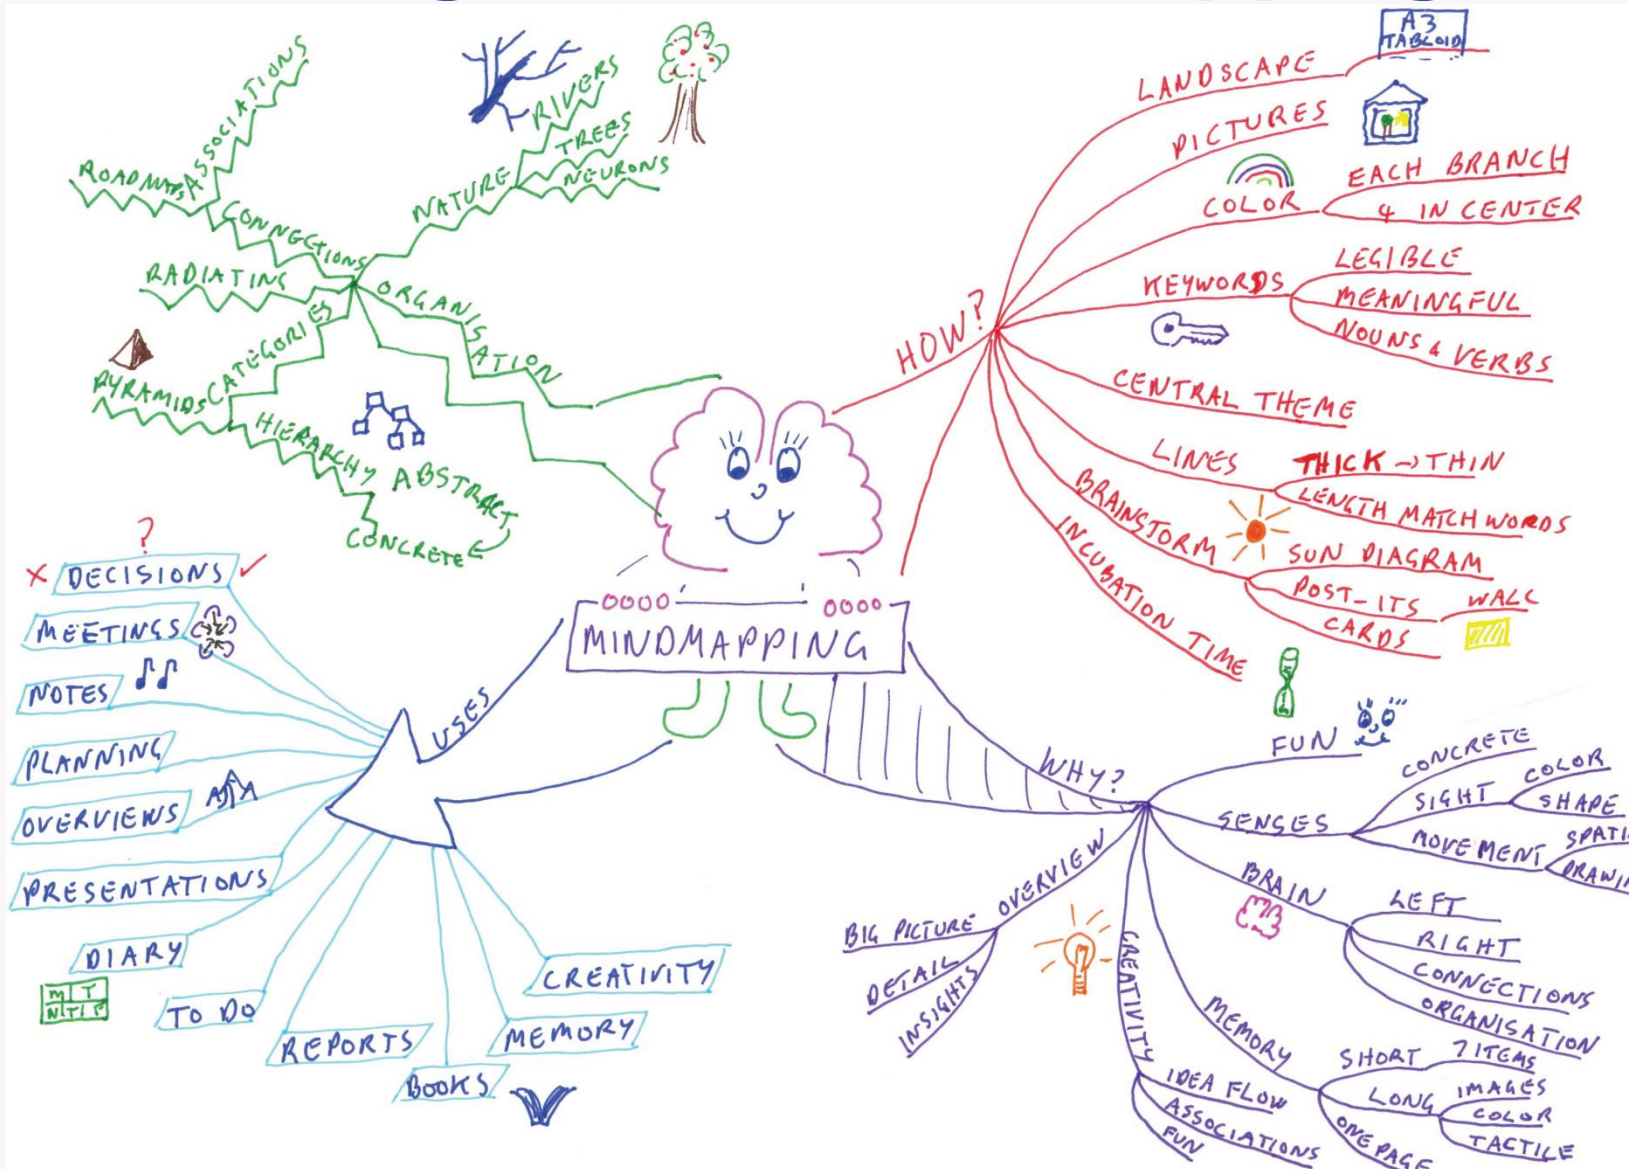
MINDMAPPING

ORGANISATION
CONNECTIONS
ASSOCIATIONS
ROADMAPS
RADIATING
NATURE
RIVERS
TREES
NEURONS
CATEGORIES
PYRAMIDS
HIERARCHY
ABSTRACT
CONCRETE

HOW?
LANDSCAPE
A3 TABLOID
PICTURES
COLOR
EACH BRANCH
+ IN CENTER
KEYWORDS
LEGIBLE
MEANINGFUL
NOUNS & VERBS
CENTRAL THEME
LINES
THICK → THIN
LENGTH MATCH WORDS
BRAINSTORM
SUN DIAGRAM
POST-ITS
WALL
CARDS
INCUBATION TIME

USES
DECISIONS
MEETINGS
NOTES
PLANNING
OVERVIEWS
PRESENTATIONS
DIARY
M T W T F
TO DO
REPORTS
BOOKS
MEMORY
CREATIVITY

WHY?
FUN
SENSES
SIGHT
CONCRETE
COLOR
SHAPE
MOVEMENT
SPATI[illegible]
DRAWI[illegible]
BRAIN
LEFT
RIGHT
CONNECTIONS
ORGANISATION
MEMORY
SHORT
7 ITEMS
LONG
IMAGES
COLOR
TACTILE
ONE PAGE
CREATIVITY
IDEA FLOW
ASSOCIATIONS
FUN
OVERVIEW
BIG PICTURE
DETAIL
INSIGHTS